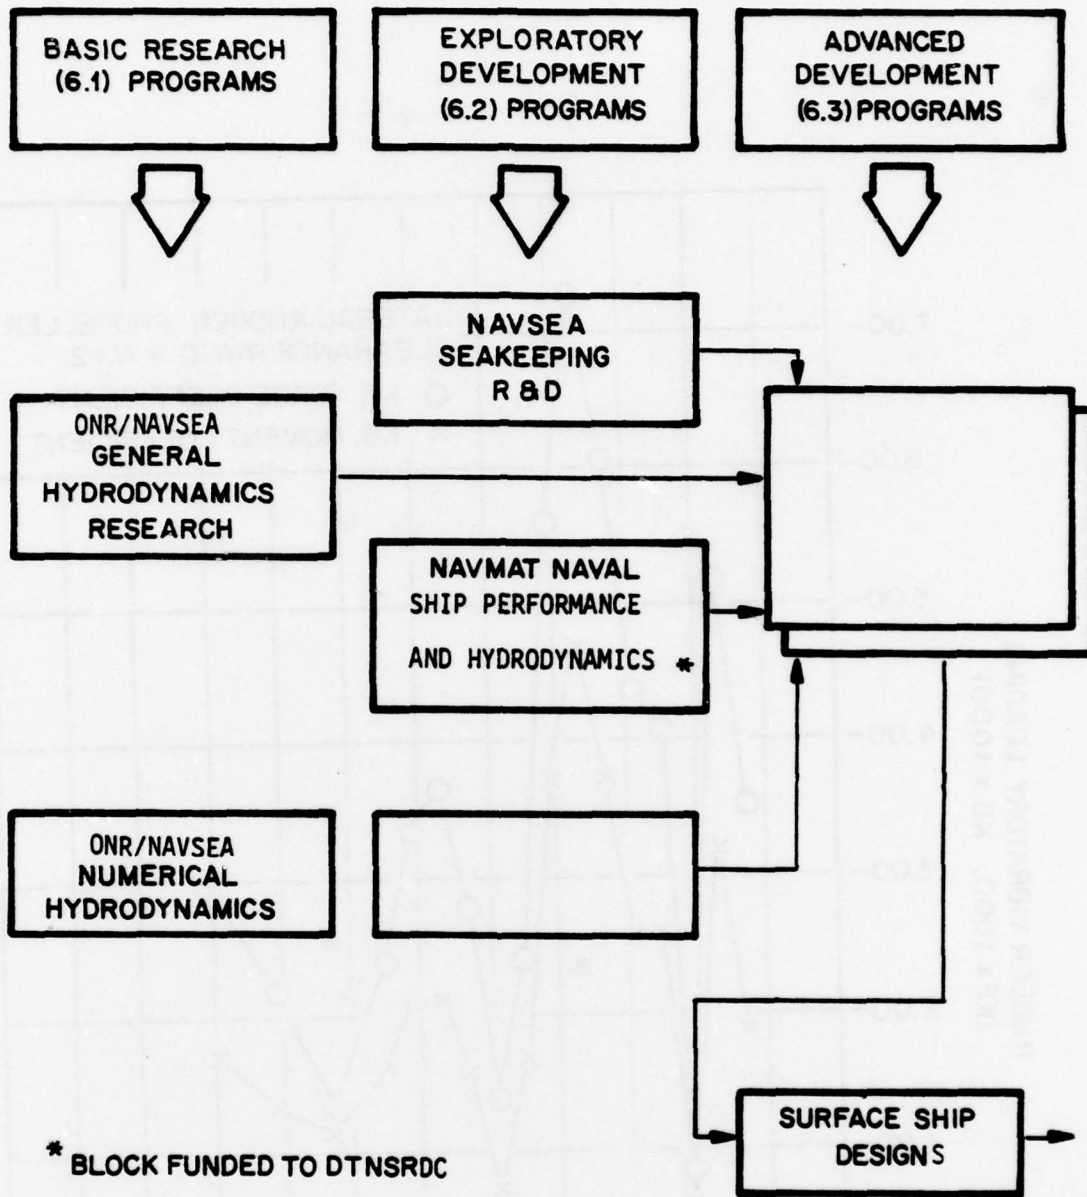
BASIC RESEARCH (6.1) PROGRAMS

EXPLORATORY DEVELOPMENT (6.2) PROGRAMS

ADVANCED DEVELOPMENT (6.3) PROGRAMS

NAVSEA SEAKEEPING R &D

ONR/NAVSEA GENERAL HYDRODYNAMICS RESEARCH

NAVMAT NAVAL SHIP PERFORMANCE AND HYDRODYNAMICS *

ONR/NAVSEA NUMERICAL HYDRODYNAMICS

SURFACE SHIP DESIGNS

* BLOCK FUNDED TO DTNSRDC